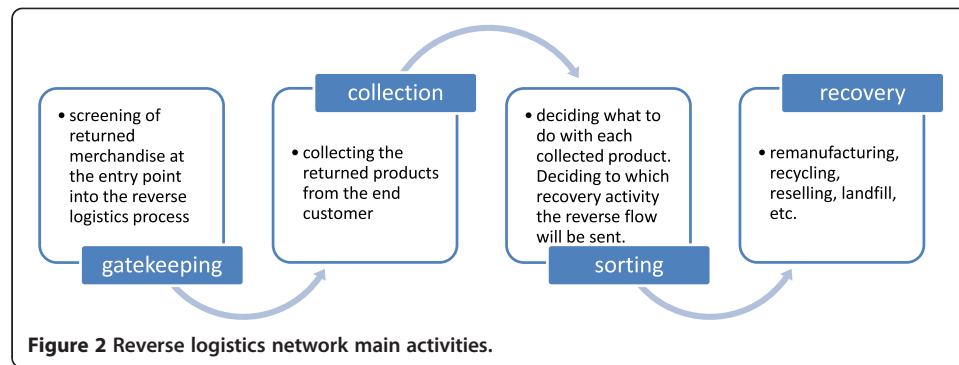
• screening of returned merchandise at the entry point into the reverse logistics process

gatekeeping

collection

• collecting the returned products from the end customer

• deciding what to do with each collected product. Deciding to which recovery activity the reverse flow will be sent.

sorting

recovery

• remanufacturing, recycling, reselling, landfill, etc.

**Figure 2 Reverse logistics network main activities.**